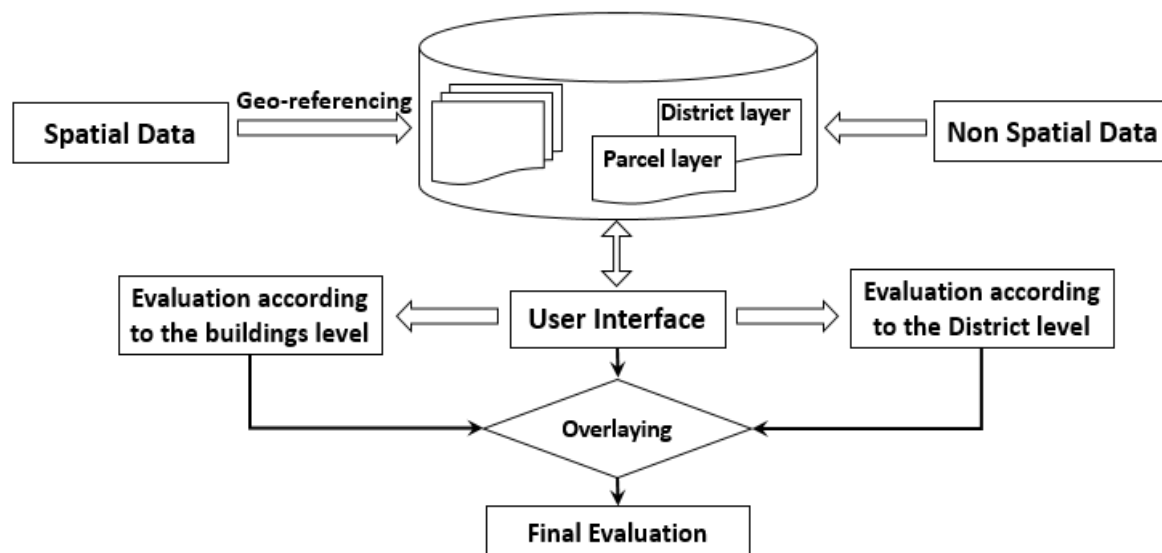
Geo-referencing

Spatial Data

District layer

Parcel layer

Non Spatial Data

Evaluation according to the buildings level

User Interface

Evaluation according to the District level

Overlaying

Final Evaluation